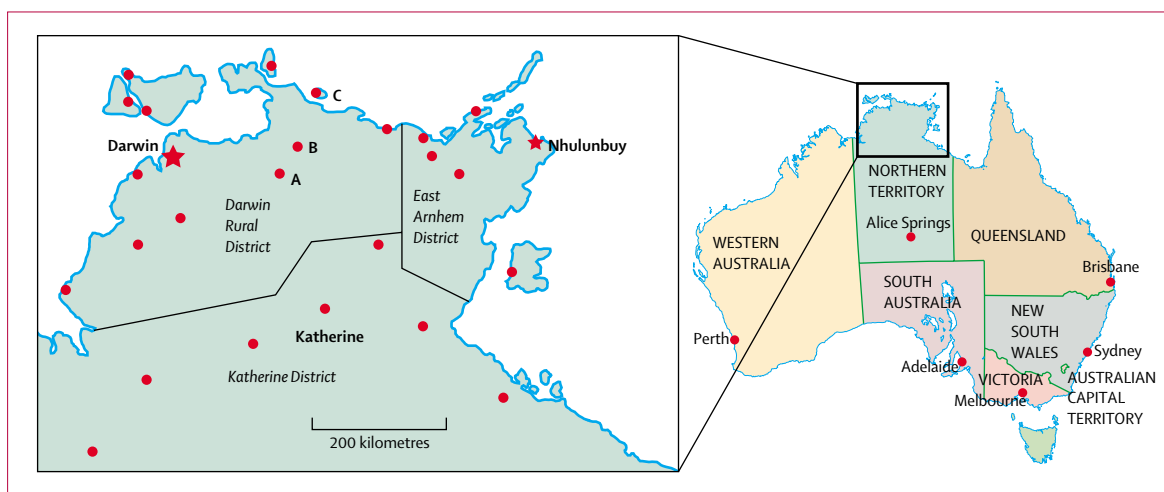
C
Darwin
B
Nhulunbuy
A
Darwin Rural District
East Arnhem District
Katherine
Katherine District
200 kilometres

NORTHERN TERRITORY
Alice Springs
WESTERN AUSTRALIA
QUEENSLAND
Brisbane
SOUTH AUSTRALIA
NEW SOUTH WALES
Perth
Sydney
Adelaide
VICTORIA
AUSTRALIAN CAPITAL TERRITORY
Melbourne